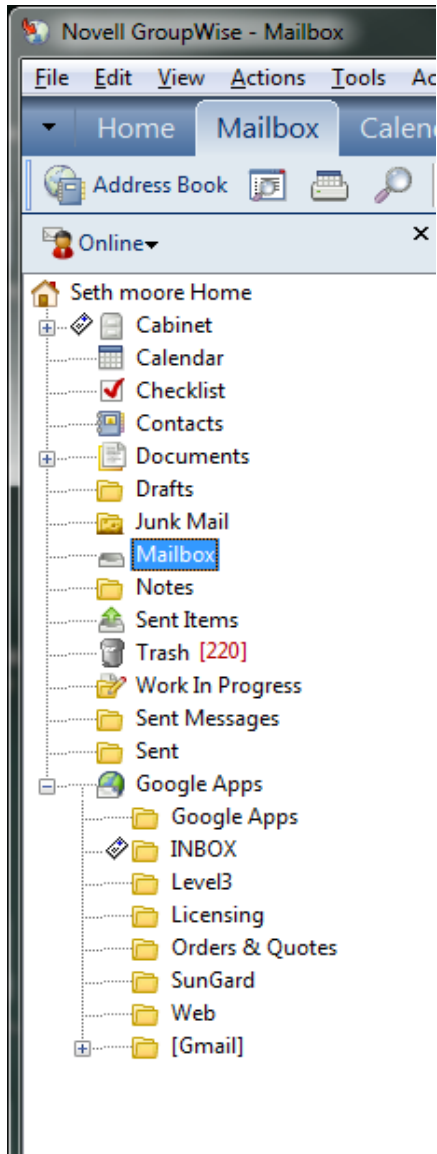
Novell GroupWise - Mailbox

File Edit View Actions Tools Ac

Home Mailbox Calen

Address Book

Online

Seth moore Home
Cabinet
Calendar
Checklist
Contacts
Documents
Drafts
Junk Mail
Mailbox
Notes
Sent Items
Trash [220]
Work In Progress
Sent Messages
Sent
Google Apps
Google Apps
INBOX
Level3
Licensing
Orders & Quotes
SunGard
Web
[Gmail]